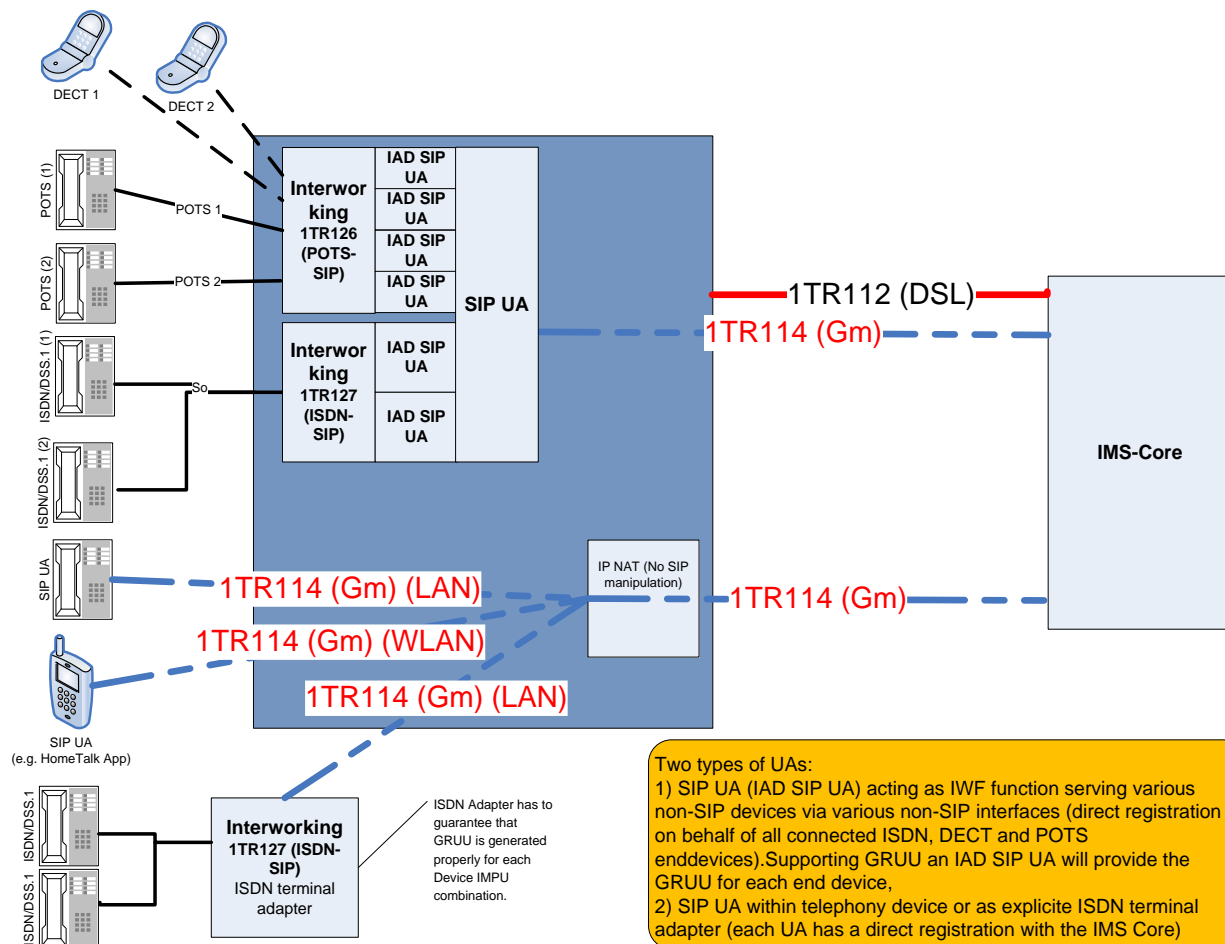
DECT 1

DECT 2

POTS (1)

POTS 1

POTS (2)

POTS 2

ISDN/DSS.1 (1)

So

ISDN/DSS.1 (2)

SIP UA

Interworking 1TR126 (POTS-SIP)

IAD SIP UA

IAD SIP UA

IAD SIP UA

IAD SIP UA

Interworking 1TR127 (ISDN-SIP)

IAD SIP UA

IAD SIP UA

SIP UA

1TR112 (DSL)

1TR114 (Gm)

IMS-Core

IP NAT (No SIP manipulation)

1TR114 (Gm) (LAN)

1TR114 (Gm)

1TR114 (Gm) (WLAN)

1TR114 (Gm) (LAN)

SIP UA
(e.g. HomeTalk App)

ISDN/DSS.1

ISDN/DSS.1

Interworking 1TR127 (ISDN-SIP) ISDN terminal adapter

ISDN Adapter has to guarantee that GRUU is generated properly for each Device IMPU combination.

Two types of UAs:
1) SIP UA (IAD SIP UA) acting as IWF function serving various non-SIP devices via various non-SIP interfaces (direct registration on behalf of all connected ISDN, DECT and POTS enddevices).Supporting GRUU an IAD SIP UA will provide the GRUU for each end device,
2) SIP UA within telephony device or as explicite ISDN terminal adapter (each UA has a direct registration with the IMS Core)